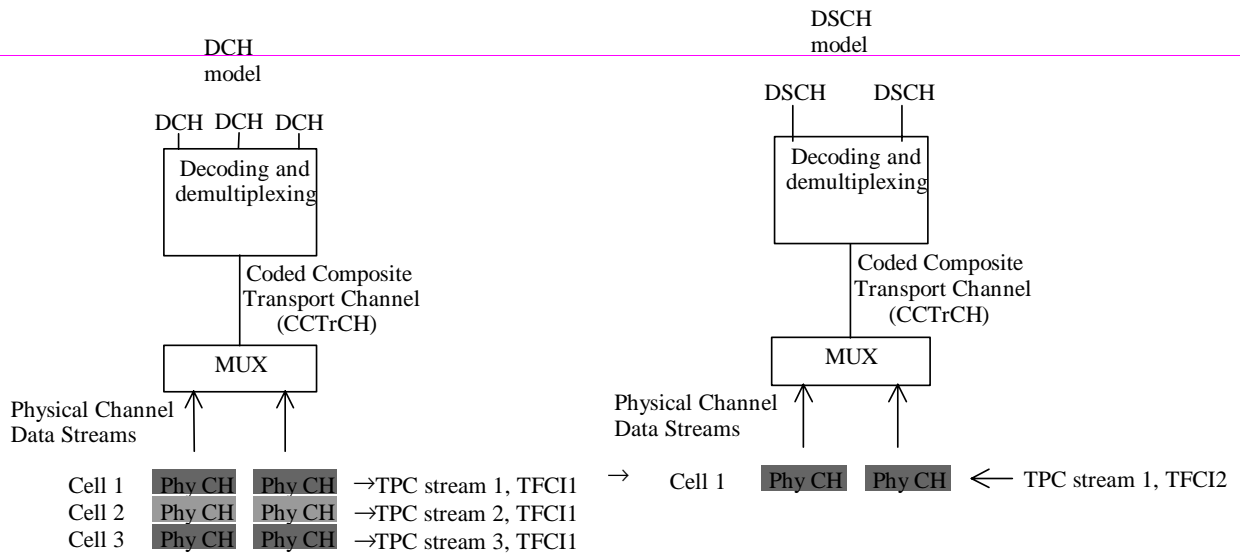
DCH model

DCH DCH DCH

Decoding and demultiplexing

Coded Composite Transport Channel (CCTrCH)

MUX

Physical Channel Data Streams

Cell 1 Phy CH Phy CH →TPC stream 1, TFCI1
Cell 2 Phy CH Phy CH →TPC stream 2, TFCI1
Cell 3 Phy CH Phy CH →TPC stream 3, TFCI1

DSCH model

DSCH DSCH

Decoding and demultiplexing

Coded Composite Transport Channel (CCTrCH)

MUX

Physical Channel Data Streams

→ Cell 1 Phy CH Phy CH ← TPC stream 1, TFCI2